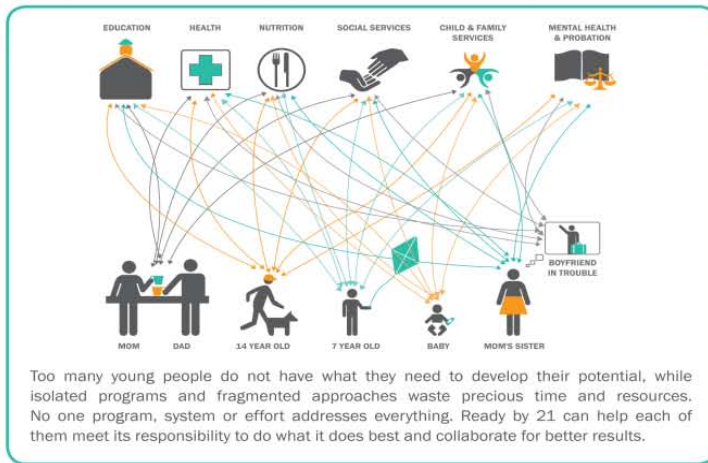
EDUCATION

HEALTH

NUTRITION

SOCIAL SERVICES

CHILD & FAMILY SERVICES

MENTAL HEALTH & PROBATION

BOYFRIEND IN TROUBLE

MOM

DAD

14 YEAR OLD

7 YEAR OLD

BABY

MOM'S SISTER

Too many young people do not have what they need to develop their potential, while isolated programs and fragmented approaches waste precious time and resources. No one program, system or effort addresses everything. Ready by 21 can help each of them meet its responsibility to do what it does best and collaborate for better results.